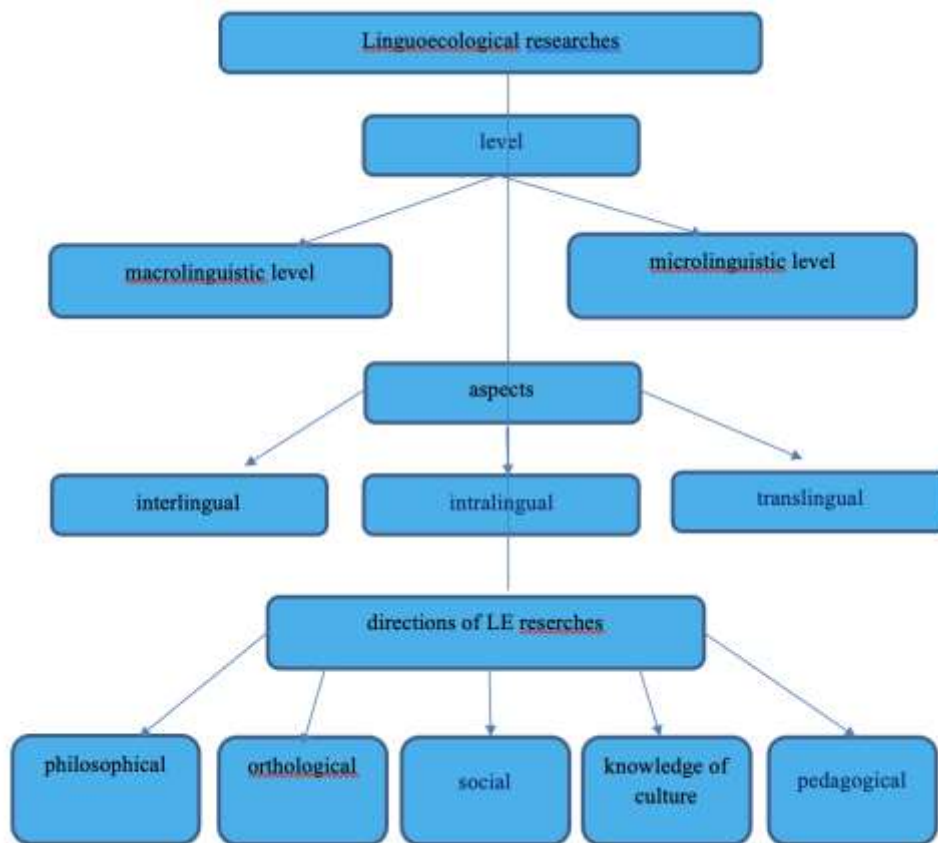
Linguoecological researches

level

macrolinguistic level

microlinguistic level

aspects

interlingual

intralingual

translingual

directions of LE reserches

philosophical

orthological

social

knowledge of culture

pedagogical